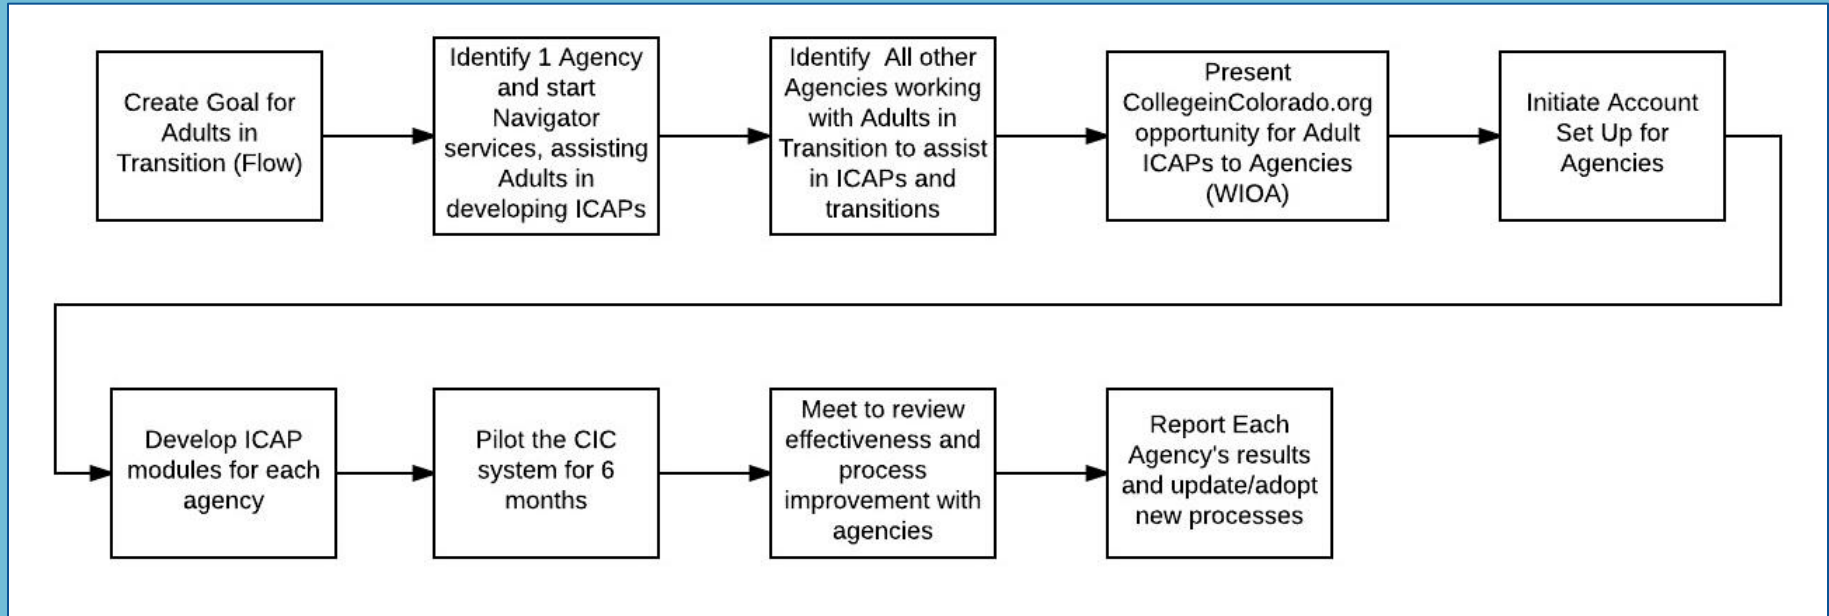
Create Goal for Adults in Transition (Flow)

Identify 1 Agency and start Navigator services, assisting Adults in developing ICAPs

Identify All other Agencies working with Adults in Transition to assist in ICAPs and transitions

Present CollegeinColorado.org opportunity for Adult ICAPs to Agencies (WIOA)

Initiate Account Set Up for Agencies

Develop ICAP modules for each agency

Pilot the CIC system for 6 months

Meet to review effectiveness and process improvement with agencies

Report Each Agency's results and update/adopt new processes